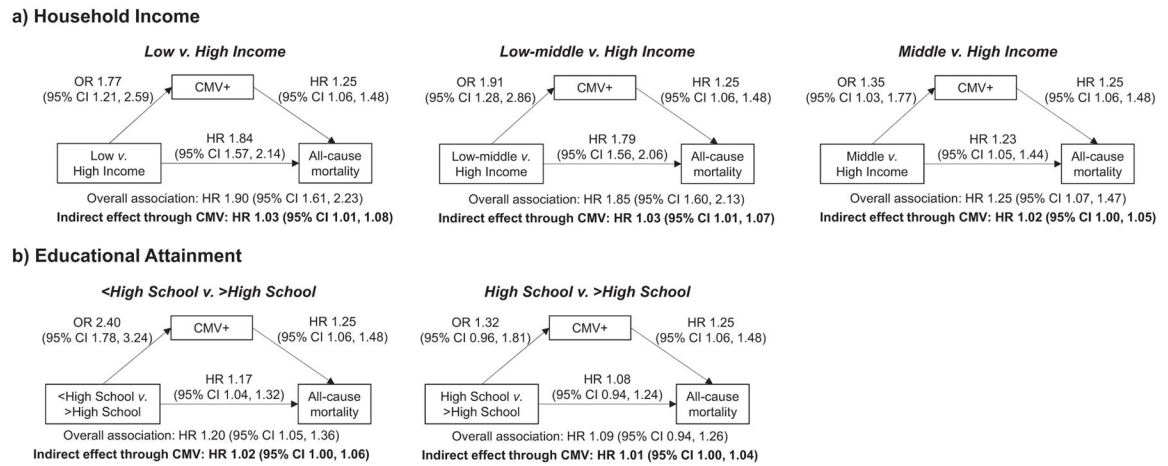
a) Household Income

Low v. High Income

OR 1.77 (95% CI 1.21, 2.59)

CMV+

HR 1.25 (95% CI 1.06, 1.48)

HR 1.84 (95% CI 1.57, 2.14)

Low v. High Income

All-cause mortality

Overall association: HR 1.90 (95% CI 1.61, 2.23)

Indirect effect through CMV: HR 1.03 (95% CI 1.01, 1.08)

Low-middle v. High Income

OR 1.91 (95% CI 1.28, 2.86)

CMV+

HR 1.25 (95% CI 1.06, 1.48)

HR 1.79 (95% CI 1.56, 2.06)

Low-middle v. High Income

All-cause mortality

Overall association: HR 1.85 (95% CI 1.60, 2.13)

Indirect effect through CMV: HR 1.03 (95% CI 1.01, 1.07)

Middle v. High Income

OR 1.35 (95% CI 1.03, 1.77)

CMV+

HR 1.25 (95% CI 1.06, 1.48)

HR 1.23 (95% CI 1.05, 1.44)

Middle v. High Income

All-cause mortality

Overall association: HR 1.25 (95% CI 1.07, 1.47)

Indirect effect through CMV: HR 1.02 (95% CI 1.00, 1.05)

b) Educational Attainment

<High School v. >High School

OR 2.40 (95% CI 1.78, 3.24)

CMV+

HR 1.25 (95% CI 1.06, 1.48)

HR 1.17 (95% CI 1.04, 1.32)

<High School v. >High School

All-cause mortality

Overall association: HR 1.20 (95% CI 1.05, 1.36)

Indirect effect through CMV: HR 1.02 (95% CI 1.00, 1.06)

High School v. >High School

OR 1.32 (95% CI 0.96, 1.81)

CMV+

HR 1.25 (95% CI 1.06, 1.48)

HR 1.08 (95% CI 0.94, 1.24)

High School v. >High School

All-cause mortality

Overall association: HR 1.09 (95% CI 0.94, 1.26)

Indirect effect through CMV: HR 1.01 (95% CI 1.00, 1.04)